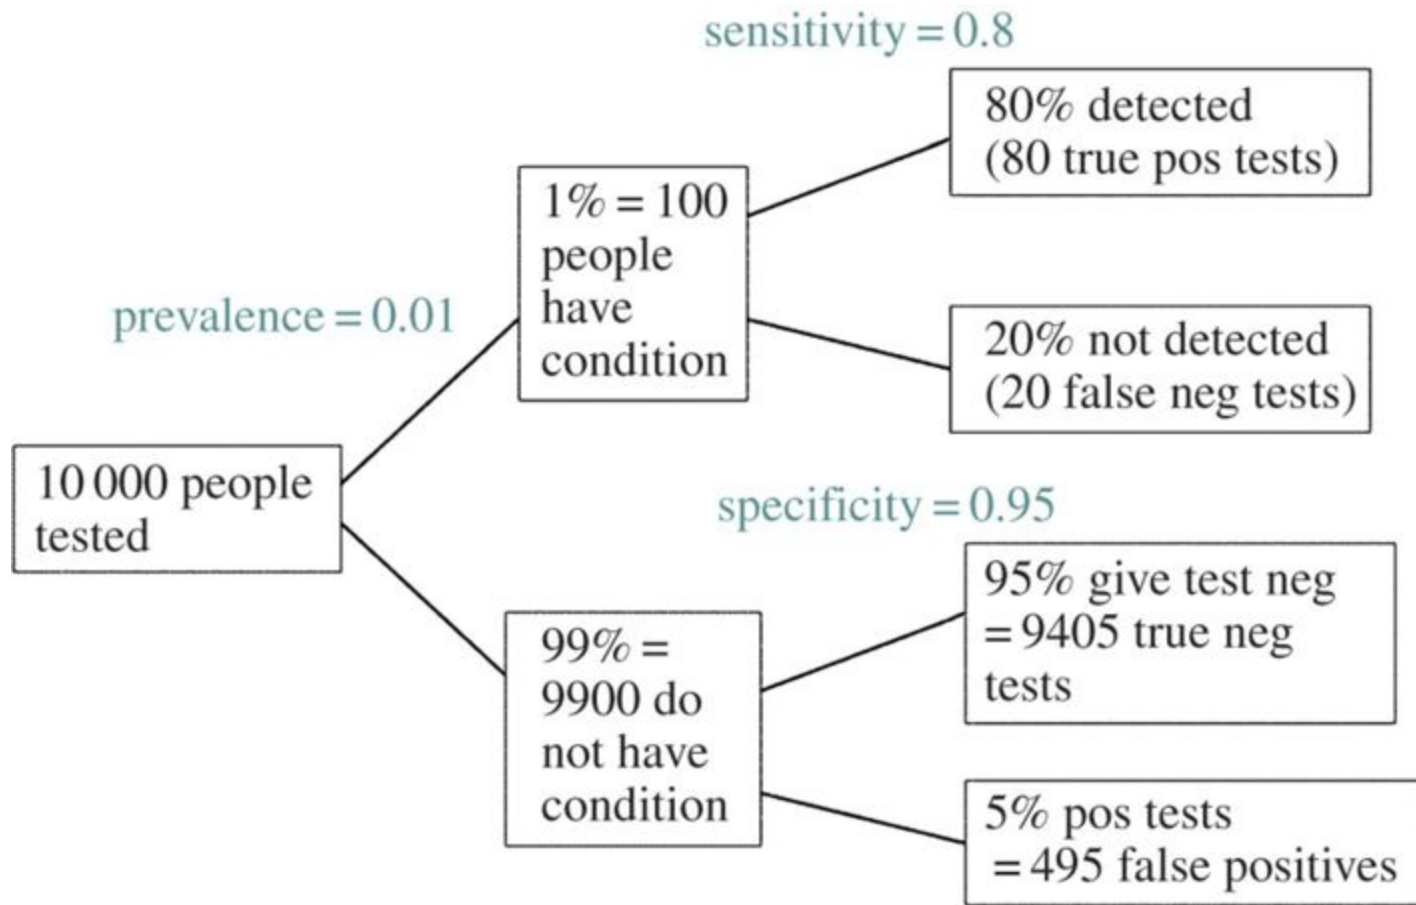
sensitivity = 0.8

80% detected (80 true pos tests)

1% = 100 people have condition

prevalence = 0.01

20% not detected (20 false neg tests)

10 000 people tested

specificity = 0.95

95% give test neg = 9405 true neg tests

99% = 9900 do not have condition

5% pos tests = 495 false positives